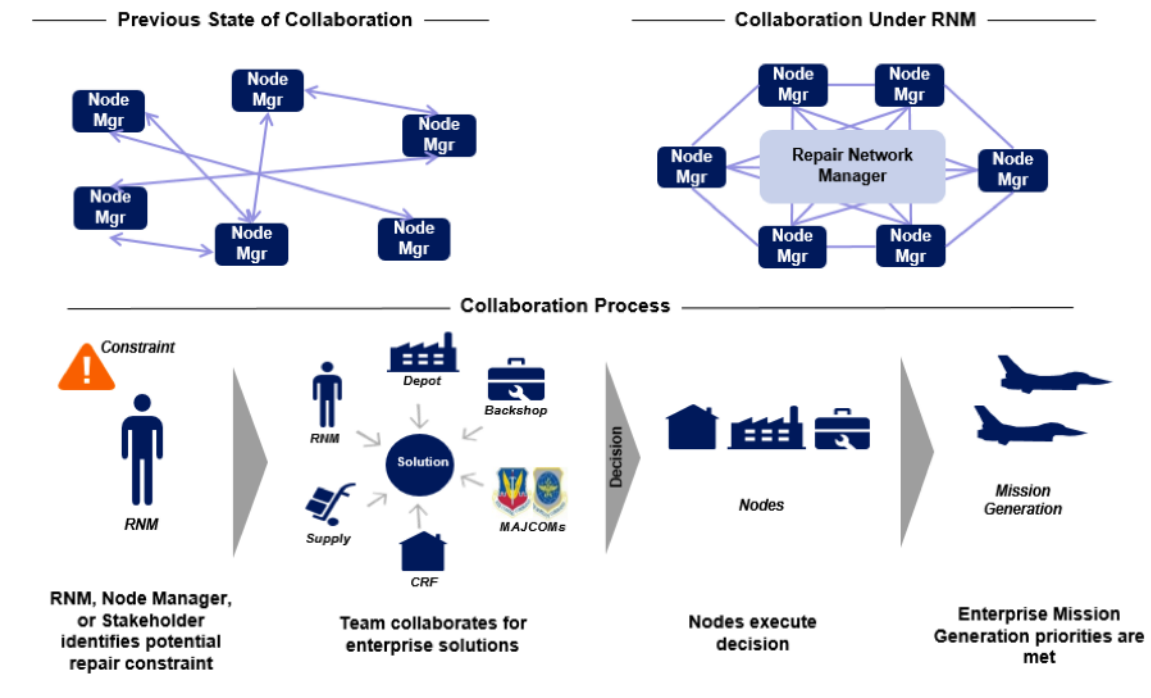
Previous State of Collaboration

Node Mgr

Node Mgr

Node Mgr

Node Mgr

Node Mgr

Node Mgr

Collaboration Under RNM

Node Mgr

Node Mgr

Node Mgr

Repair Network Manager

Node Mgr

Node Mgr

Node Mgr

Collaboration Process

Constraint

RNM

RNM, Node Manager, or Stakeholder identifies potential repair constraint

Depot

Backshop

RNM

Solution

Supply

MAJCOMs

CRF

Team collaborates for enterprise solutions

Decision

Nodes

Nodes execute decision

Mission Generation

Enterprise Mission Generation priorities are met